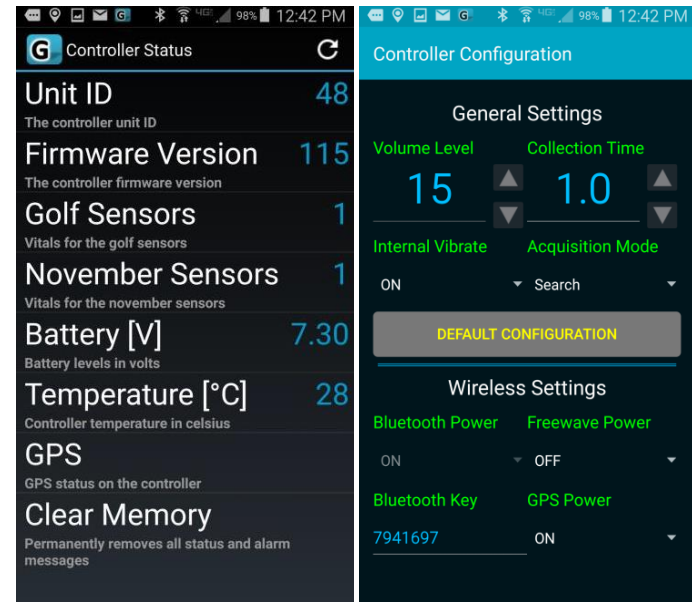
98% 12:42 PM

Controller Status

Unit ID 48
The controller unit ID

Firmware Version 115
The controller firmware version

Golf Sensors 1
Vitals for the golf sensors

November Sensors 1
Vitals for the november sensors

Battery [V] 7.30
Battery levels in volts

Temperature [°C] 28
Controller temperature in celsius

GPS
GPS status on the controller

Clear Memory
Permanently removes all status and alarm messages

98% 12:42 PM

Controller Configuration

General Settings

Volume Level
15

Collection Time
1.0

Internal Vibrate
ON

Acquisition Mode
Search

DEFAULT CONFIGURATION

Wireless Settings

Bluetooth Power
ON

Freewave Power
OFF

Bluetooth Key
7941697

GPS Power
ON